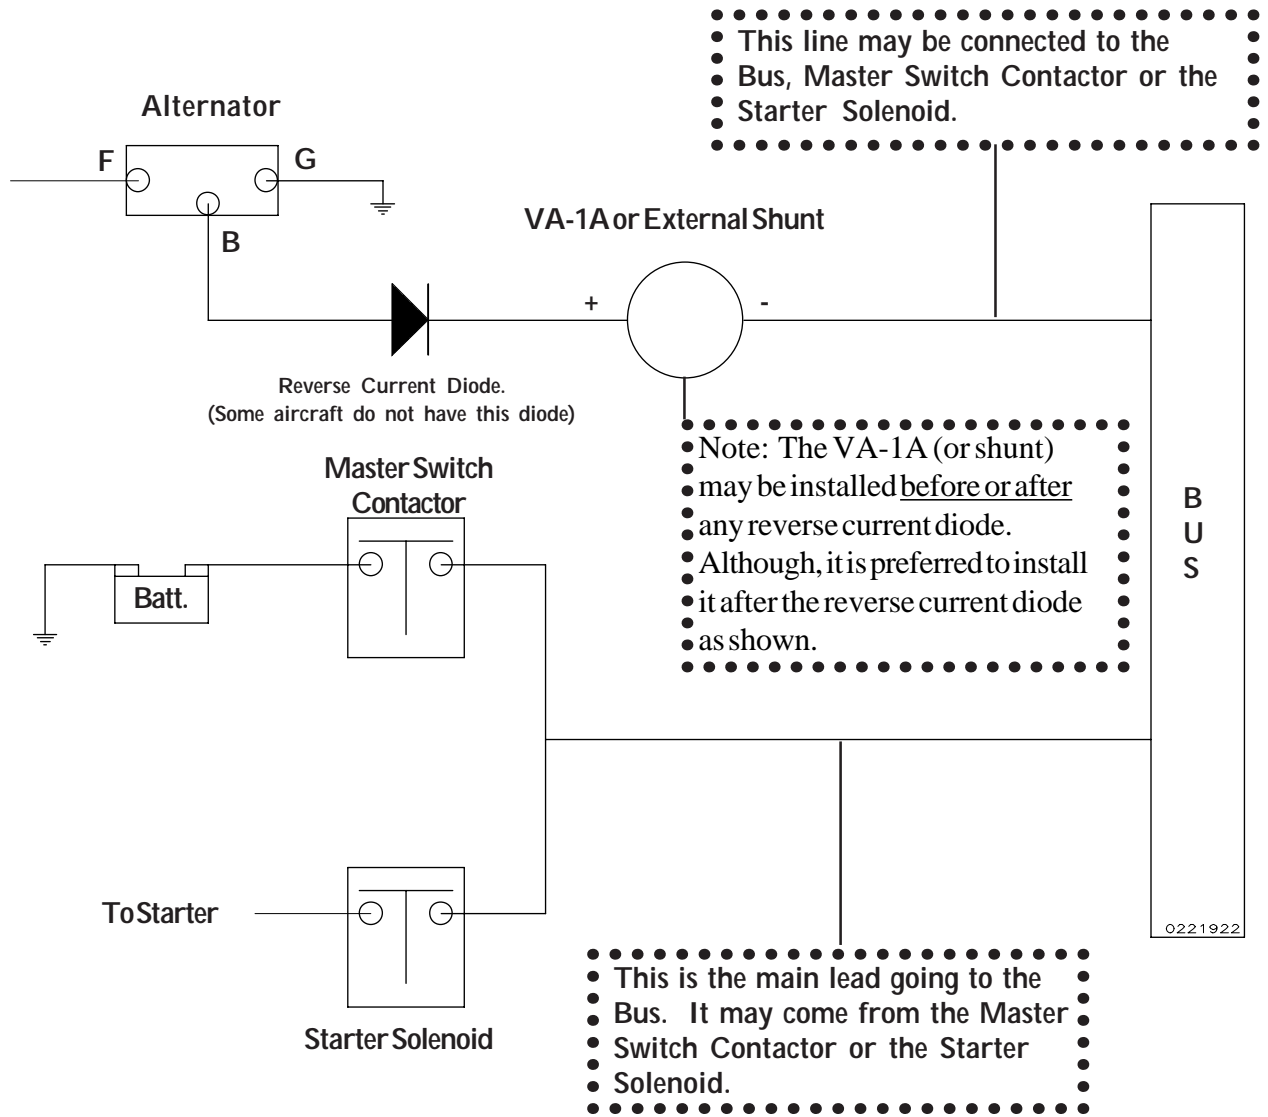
This line may be connected to the Bus, Master Switch Contactor or the Starter Solenoid.

Alternator

F

G

B

VA-1A or External Shunt

+

-

Reverse Current Diode.
(Some aircraft do not have this diode)

Master Switch Contactor

Note: The VA-1A (or shunt) may be installed before or after any reverse current diode. Although, it is preferred to install it after the reverse current diode as shown.

B
U
S

Batt.

To Starter

Starter Solenoid

0221922

This is the main lead going to the Bus. It may come from the Master Switch Contactor or the Starter Solenoid.